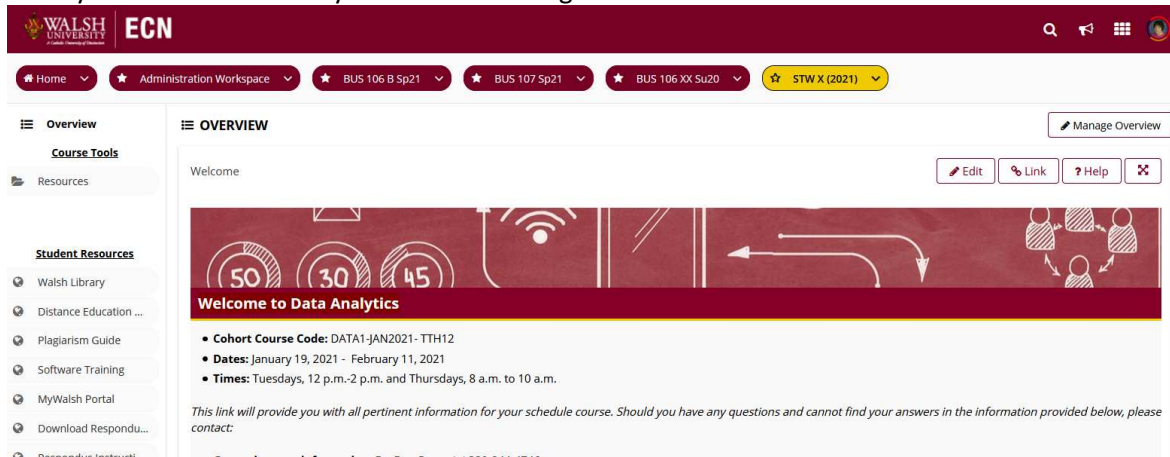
WALSH UNIVERSITY A Catholic University of Distinction ECN

Home | Administration Workspace | BUS 106 B Sp21 | BUS 107 Sp21 | BUS 106 XX Su20 | STW X (2021)

Overview

Course Tools

Resources

Student Resources

Walsh Library

Distance Education ...

Plagiarism Guide

Software Training

MyWalsh Portal

Download Respondu...

OVERVIEW

Manage Overview

Welcome

Edit | Link | ? Help

50 30 45

Welcome to Data Analytics

• Cohort Course Code: DATA1-JAN2021- TTH12
• Dates: January 19, 2021 - February 11, 2021
• Times: Tuesdays, 12 p.m.-2 p.m. and Thursdays, 8 a.m. to 10 a.m.

This link will provide you with all pertinent information for your schedule course. Should you have any questions and cannot find your answers in the information provided below, please contact: